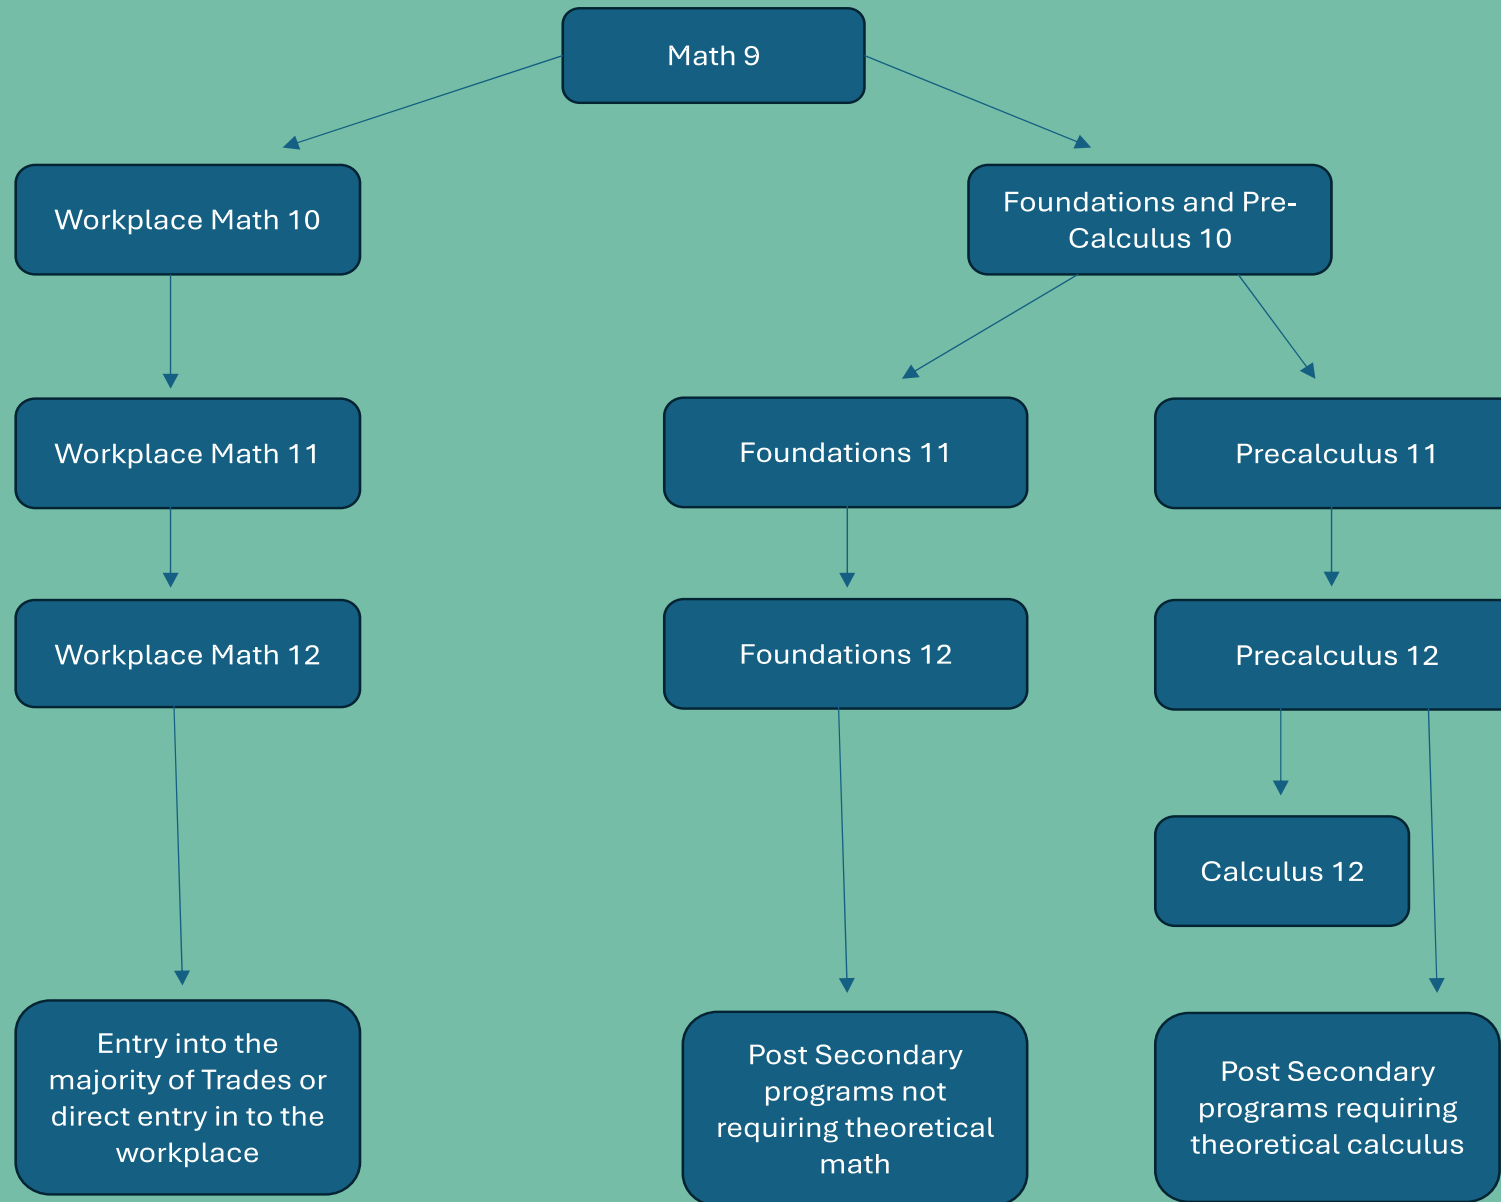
Math 9

Workplace Math 10

Foundations and Pre-Calculus 10

Workplace Math 11

Foundations 11

Precalculus 11

Workplace Math 12

Foundations 12

Precalculus 12

Calculus 12

Entry into the majority of Trades or direct entry in to the workplace

Post Secondary programs not requiring theoretical math

Post Secondary programs requiring theoretical calculus